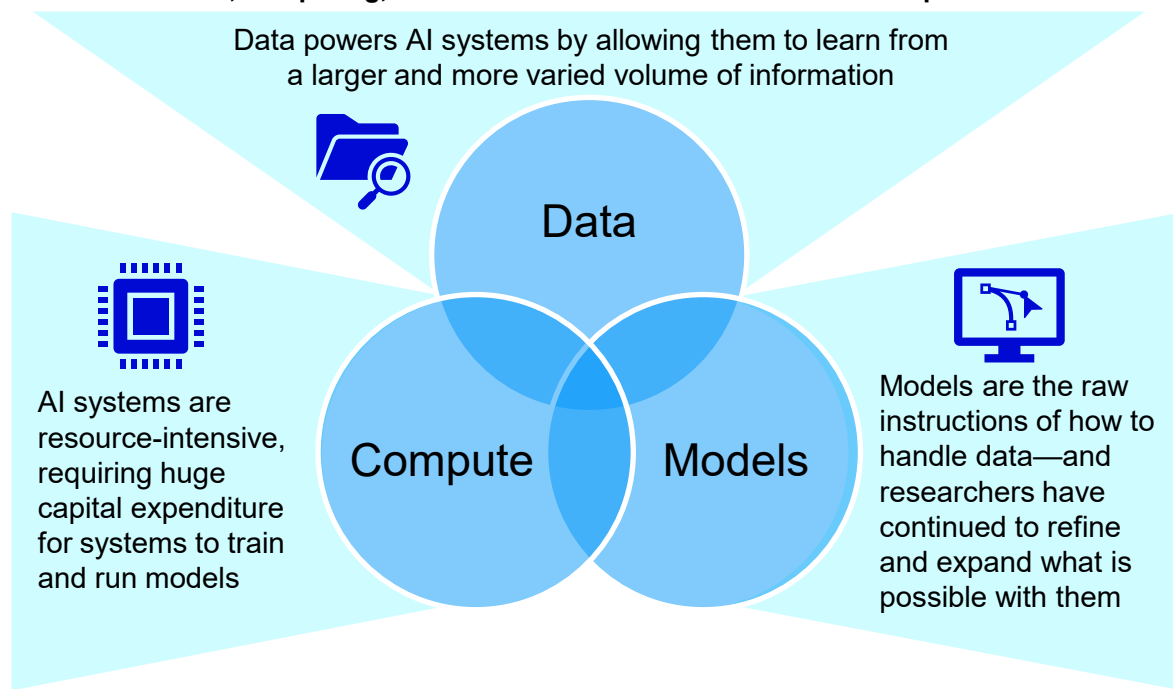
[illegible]

Data powers AI systems by allowing them to learn from a larger and more varied volume of information

Data

AI systems are resource-intensive, requiring huge capital expenditure for systems to train and run models

Compute

Models

Models are the raw instructions of how to handle data—and researchers have continued to refine and expand what is possible with them